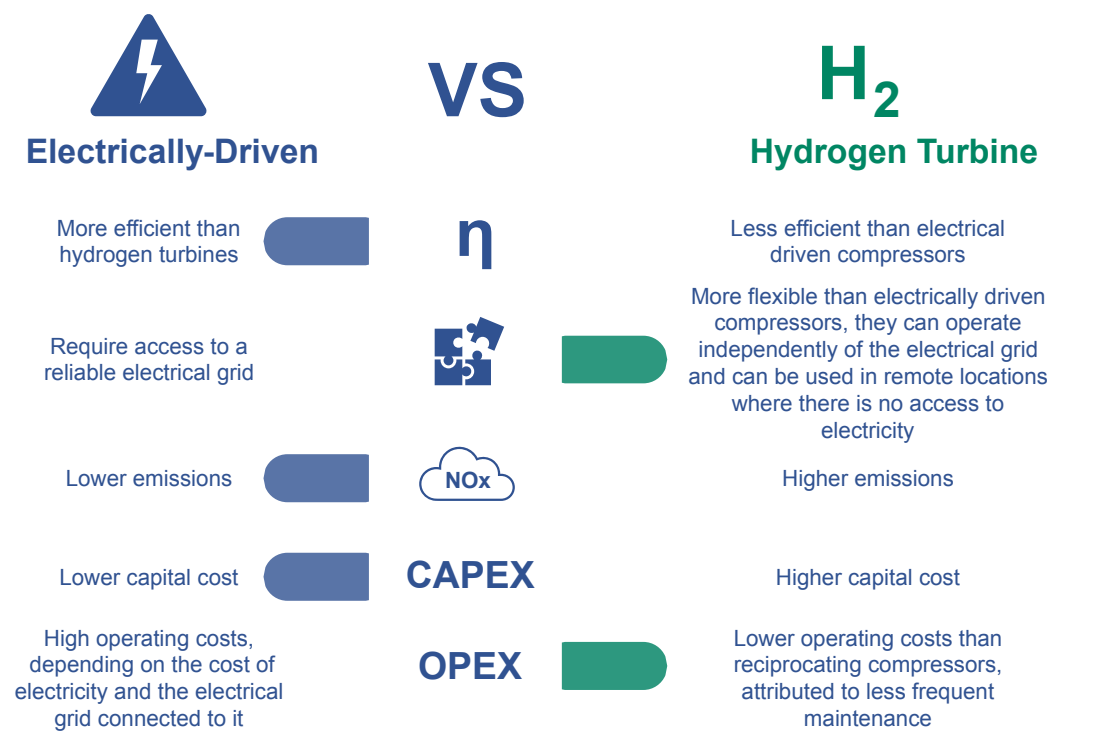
Electrically-Driven

VS

$H_2$

Hydrogen Turbine

More efficient than hydrogen turbines

η

Less efficient than electrical driven compressors

Require access to a reliable electrical grid

More flexible than electrically driven compressors, they can operate independently of the electrical grid and can be used in remote locations where there is no access to electricity

Lower emissions

NOx

Higher emissions

Lower capital cost

CAPEX

Higher capital cost

High operating costs, depending on the cost of electricity and the electrical grid connected to it

OPEX

Lower operating costs than reciprocating compressors, attributed to less frequent maintenance